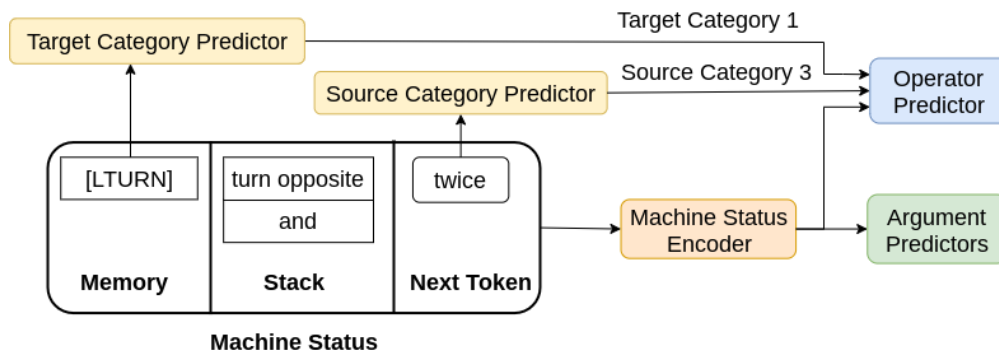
Target Category 1

Target Category Predictor

Source Category 3

Source Category Predictor

Operator Predictor

[LTURN]

turn opposite

and

twice

Machine Status Encoder

Argument Predictors

Memory

Stack

Next Token

Machine Status